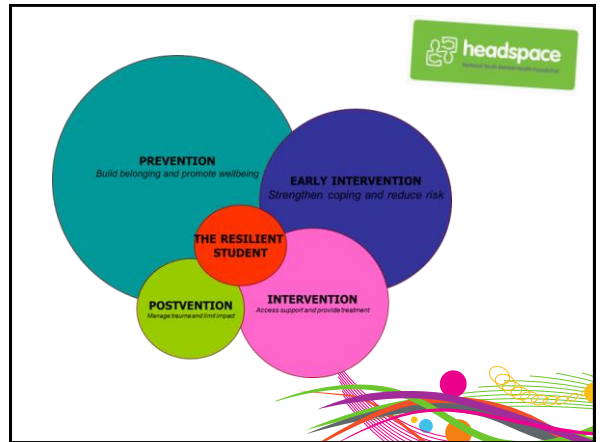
headspace
National Youth Mental Health Foundation

PREVENTION
Build belonging and promote wellbeing

EARLY INTERVENTION
Strengthen coping and reduce risk

THE RESILIENT STUDENT

POSTVENTION
Manage trauma and limit impact

INTERVENTION
Access support and provide treatment